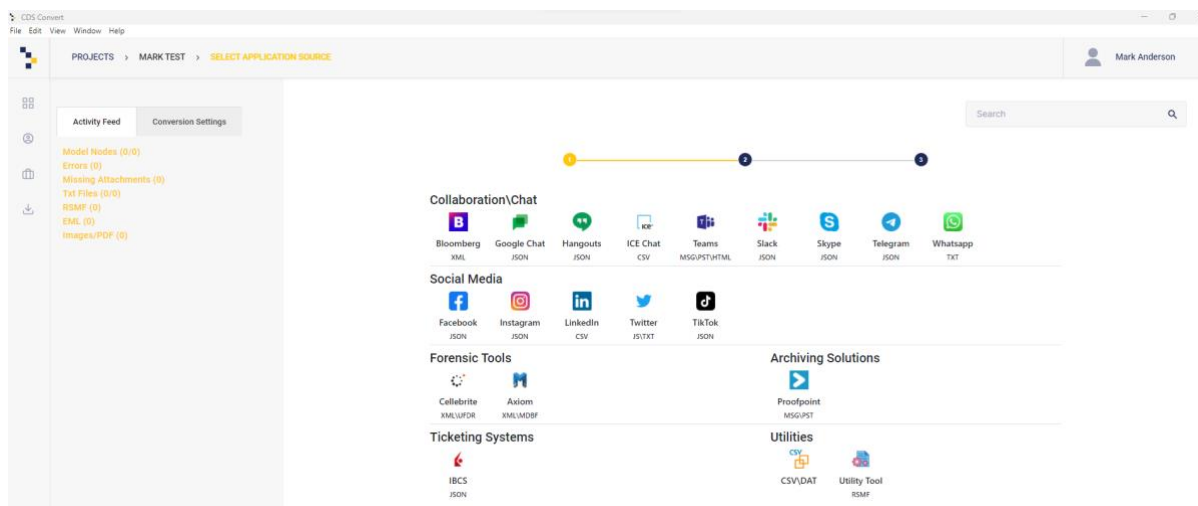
CDS Convert
File Edit View Window Help

PROJECTS › MARK TEST › SELECT APPLICATION SOURCE

Mark Anderson

Activity Feed
Conversion Settings

Model Nodes (0/0)
Errors (0)
Missing Attachments (0)
Txt Files (0/0)
RSMF (0)
EML (0)
Images/PDF (0)

Search

1
2
3

Collaboration\Chat

Bloomberg
XML
Google Chat
JSON
Hangouts
JSON
ICE Chat
CSV
Teams
MSG\PST\HTML
Slack
JSON
Skype
JSON
Telegram
JSON
Whatsapp
TXT

Social Media

Facebook
JSON
Instagram
JSON
LinkedIn
CSV
Twitter
JS\TXT
TikTok
JSON

Forensic Tools

Cellebrite
XML\UFDR
Axiom
XML\MDBF

Archiving Solutions

Proofpoint
MSG\PST

Ticketing Systems

IBCS
JSON

Utilities

CSV\DAT
Utility Tool
RSMF